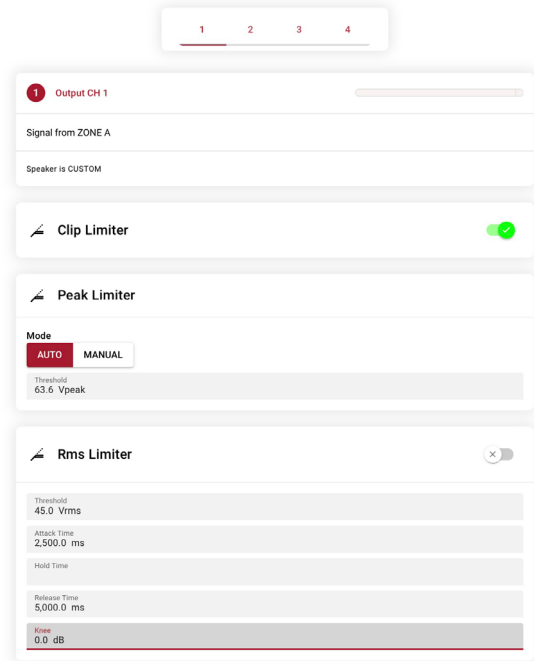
1 2 3 4

1 Output CH 1

Signal from ZONE A

Speaker is CUSTOM

Clip Limiter

Peak Limiter

Mode

AUTO MANUAL

Threshold
63.6 Vpeak

Rms Limiter

Threshold
45.0 Vrms

Attack Time
2,500.0 ms

Hold Time

Release Time
5,000.0 ms

Knee
0.0 dB